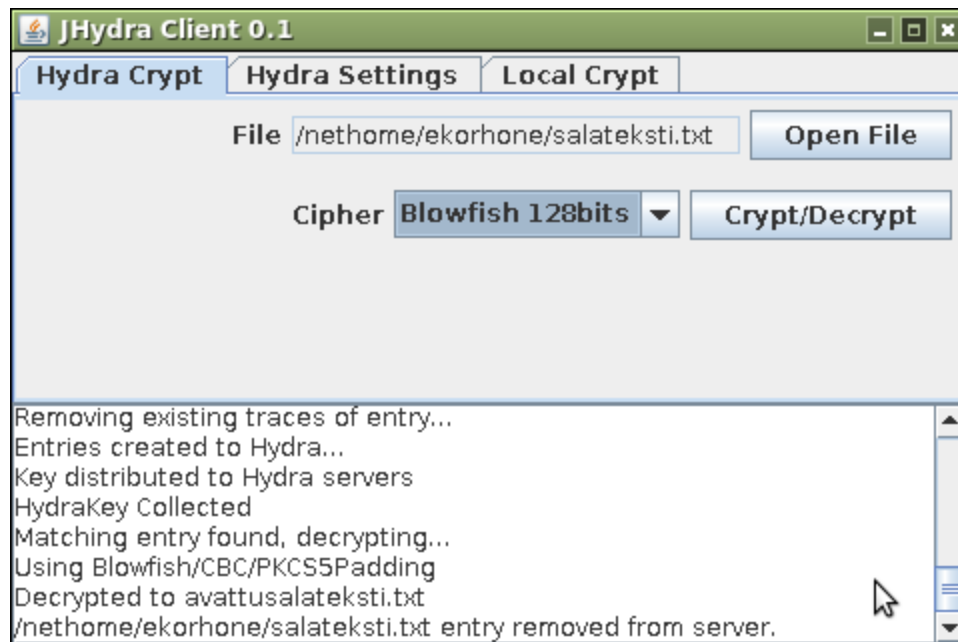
JHydra Client 0.1

Hydra Crypt | Hydra Settings | Local Crypt

File /nethome/ekorhone/salateksti.txt Open File

Cipher Blowfish 128bits Crypt/Decrypt

Removing existing traces of entry...
Entries created to Hydra...
Key distributed to Hydra servers
HydraKey Collected
Matching entry found, decrypting...
Using Blowfish/CBC/PKCS5Padding
Decrypted to avattusalateksti.txt
/nethome/ekorhone/salateksti.txt entry removed from server.